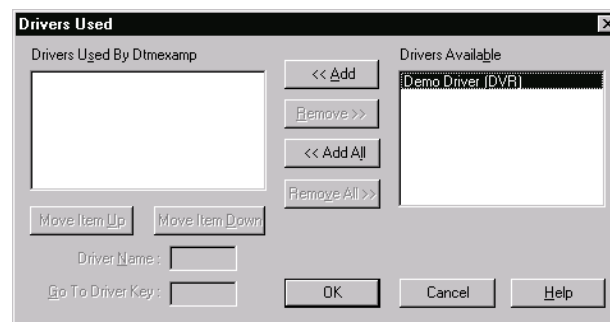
Drivers Used

Drivers Used By Dtmexamp

<< Add

Remove >>

<< Add All

Remove All >>

Drivers Available

Demo Driver (DVR)

Move Item Up

Move Item Down

Driver Name :

Go To Driver Key :

OK

Cancel

Help